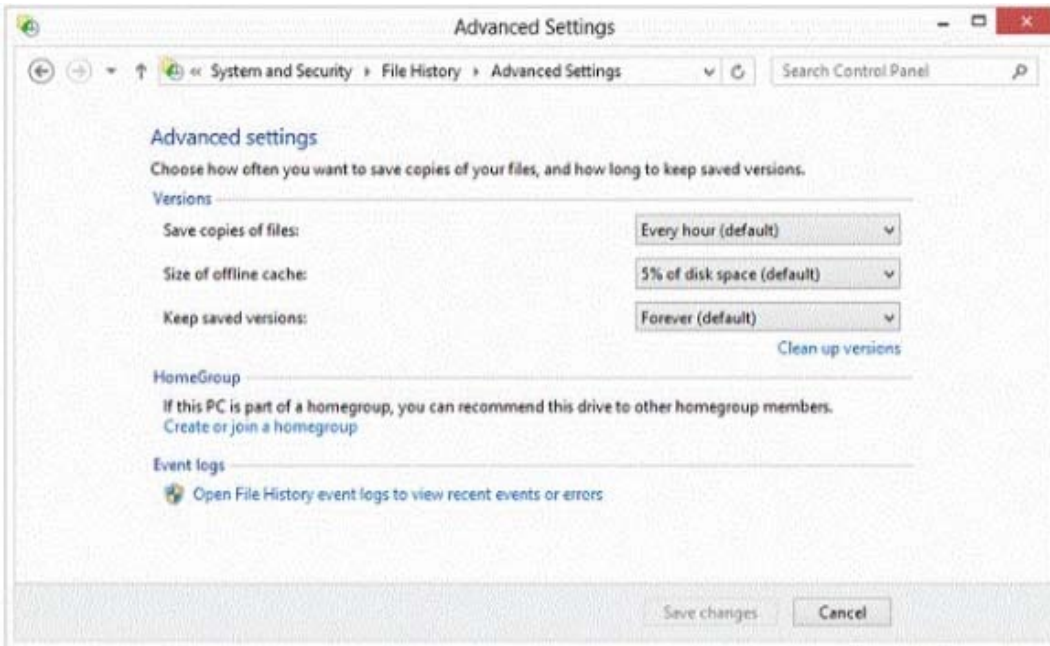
Advanced Settings

« System and Security ▸ File History ▸ Advanced Settings

Search Control Panel

Advanced settings

Choose how often you want to save copies of your files, and how long to keep saved versions.

Versions

Save copies of files: Every hour (default)

Size of offline cache: 5% of disk space (default)

Keep saved versions: Forever (default)

Clean up versions

HomeGroup

If this PC is part of a homegroup, you can recommend this drive to other homegroup members.
Create or join a homegroup

Event logs

Open File History event logs to view recent events or errors

Save changes

Cancel